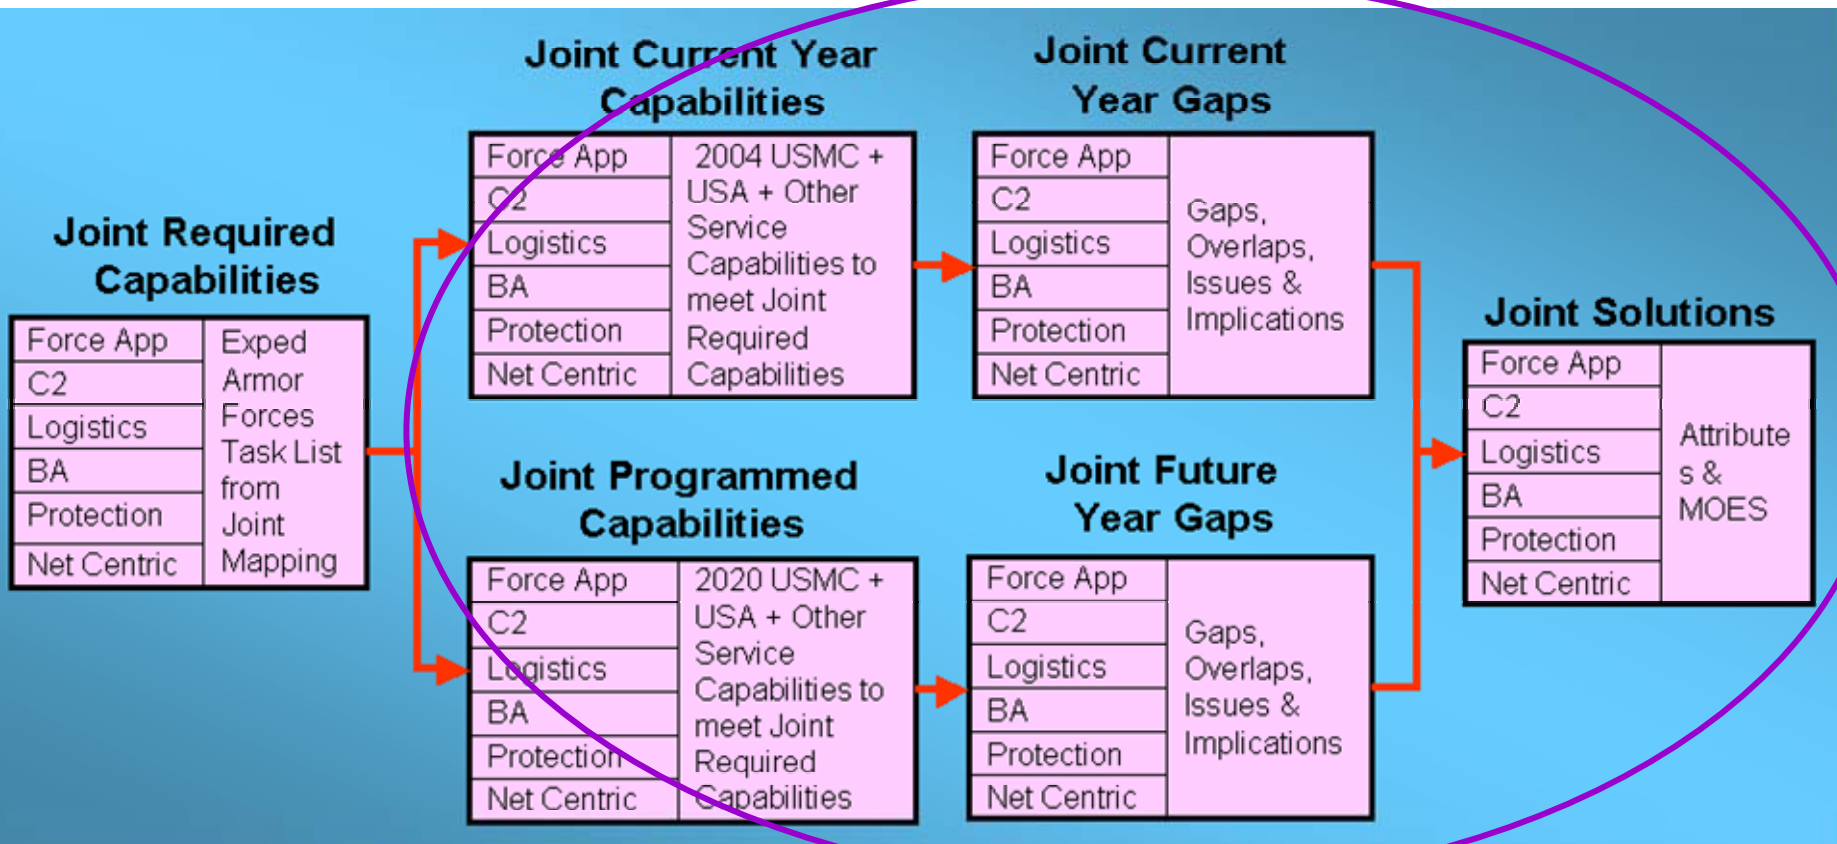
Joint Required Capabilities

| Force App | Exped Armor Forces Task List from Joint Mapping |
|---|---|
| C2 | |
| Logistics | |
| BA | |
| Protection | |
| Net Centric | |

Joint Current Year Capabilities

| Force App | 2004 USMC + USA + Other Service Capabilities to meet Joint Required Capabilities |
|---|---|
| C2 | |
| Logistics | |
| BA | |
| Protection | |
| Net Centric | |

Joint Current Year Gaps

| Force App | Gaps, Overlaps, Issues & Implications |
|---|---|
| C2 | |
| Logistics | |
| BA | |
| Protection | |
| Net Centric | |

Joint Programmed Capabilities

| Force App | 2020 USMC + USA + Other Service Capabilities to meet Joint Required Capabilities |
|---|---|
| C2 | |
| Logistics | |
| BA | |
| Protection | |
| Net Centric | |

Joint Future Year Gaps

| Force App | Gaps, Overlaps, Issues & Implications |
|---|---|
| C2 | |
| Logistics | |
| BA | |
| Protection | |
| Net Centric | |

Joint Solutions

| Force App | Attribute s & MOES |
|---|---|
| C2 | |
| Logistics | |
| BA | |
| Protection | |
| Net Centric | |